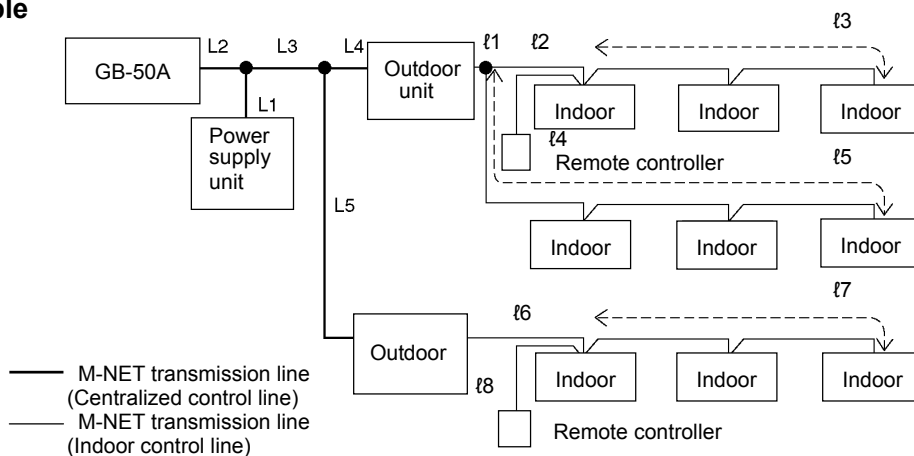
ple

GB-50A L2 L3 L4 Outdoor unit ℓ1 ℓ2 ℓ3

L1

Power supply unit

Indoor Indoor Indoor

ℓ4

Remote controller

ℓ5

L5

Indoor Indoor Indoor

ℓ7

ℓ6

Outdoor

ℓ8

Indoor Indoor Indoor

Remote controller

M-NET transmission line (Centralized control line)

M-NET transmission line (Indoor control line)